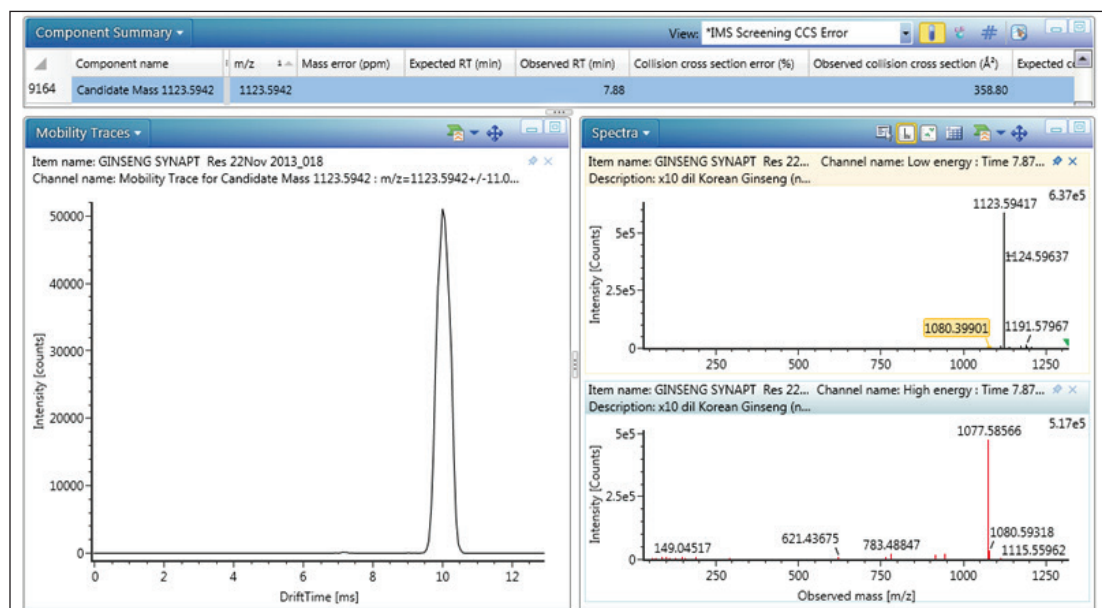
Component Summary ▾

View: *IMS Screening CCS Error

| | Component name | m/z | Mass error (ppm) | Expected RT (min) | Observed RT (min) | Collision cross section error (%) | Observed collision cross section (Å²) | Expected c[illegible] |
|---|---|---|---|---|---|---|---|---|
| 9164 | Candidate Mass 1123.5942 | 1123.5942 | | | 7.88 | | 358.80 | |

Mobility Traces ▾

Item name: GINSENG SYNAPT Res 22Nov 2013_018
Channel name: Mobility Trace for Candidate Mass 1123.5942 : m/z=1123.5942+/-11.0...

50000
40000
30000
20000
10000
0
Intensity [counts]
0 2 4 6 8 10 12
DriftTime [ms]

Spectra ▾

Item name: GINSENG SYNAPT Res 22... Channel name: Low energy : Time 7.87...
Description: x10 dil Korean Ginseng (n...

6.37e5
1123.59417
5e5
1124.59637
2.5e5
Intensity [Counts]
1080.39901
1191.57967
0
250 500 750 1000 1250

Item name: GINSENG SYNAPT Res 22... Channel name: High energy : Time 7.87...
Description: x10 dil Korean Ginseng (n...

5.17e5
5e5
1077.58566
2.5e5
Intensity [Counts]
1080.59318
149.04517
621.43675
783.48847
1115.55962
0
250 500 750 1000 1250
Observed mass [m/z]